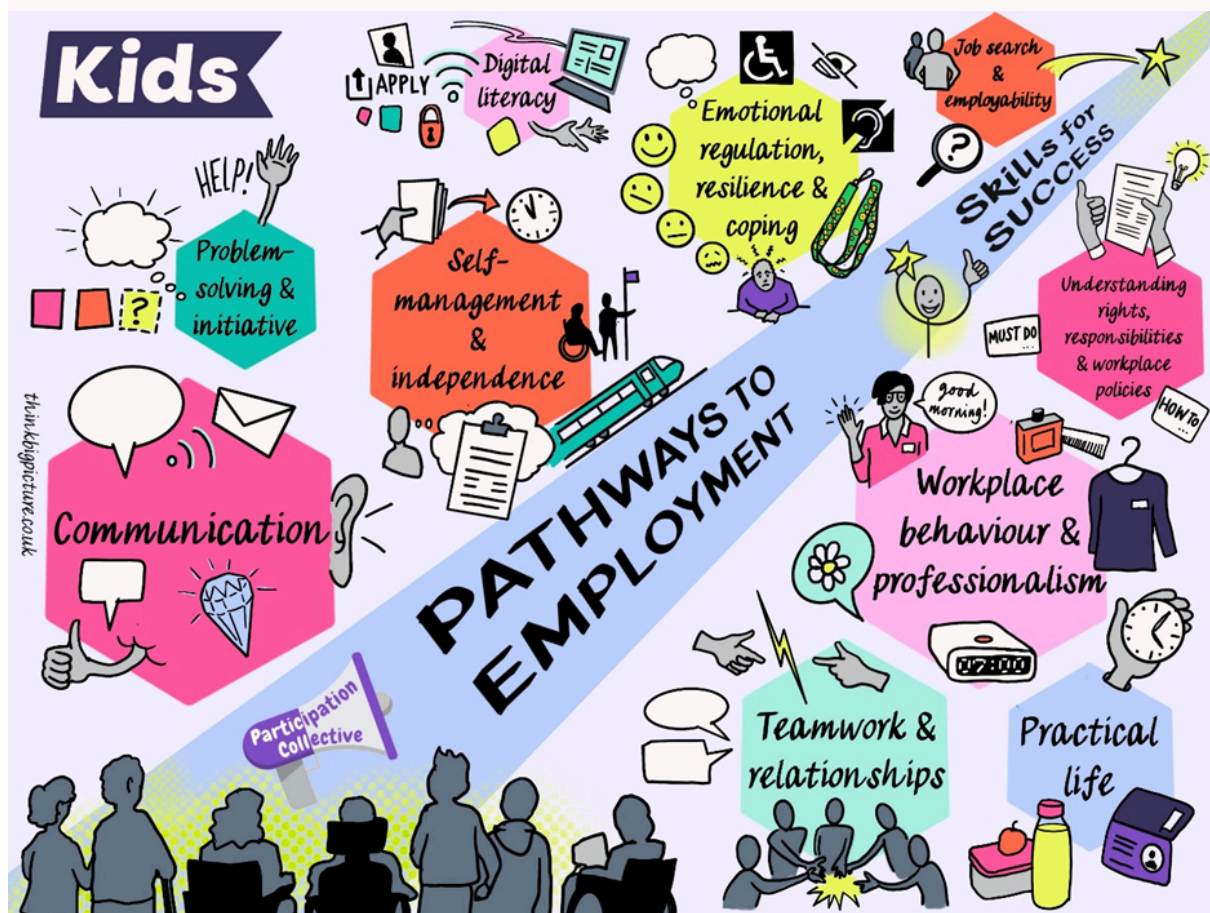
Kids

APPLY

Digital literacy

Emotional regulation, resilience & coping

Job search & employability

SKILLS FOR SUCCESS

HELP!

Problem-solving & initiative

Self-management & independence

Understanding rights, responsibilities & workplace policies

MUST DO ...

HOW TO ...

good morning!

thinkbigpicture.co.uk

Communication

PATHWAYS TO EMPLOYMENT

Workplace behaviour & professionalism

07:00

Participation Collective

Teamwork & relationships

Practical life